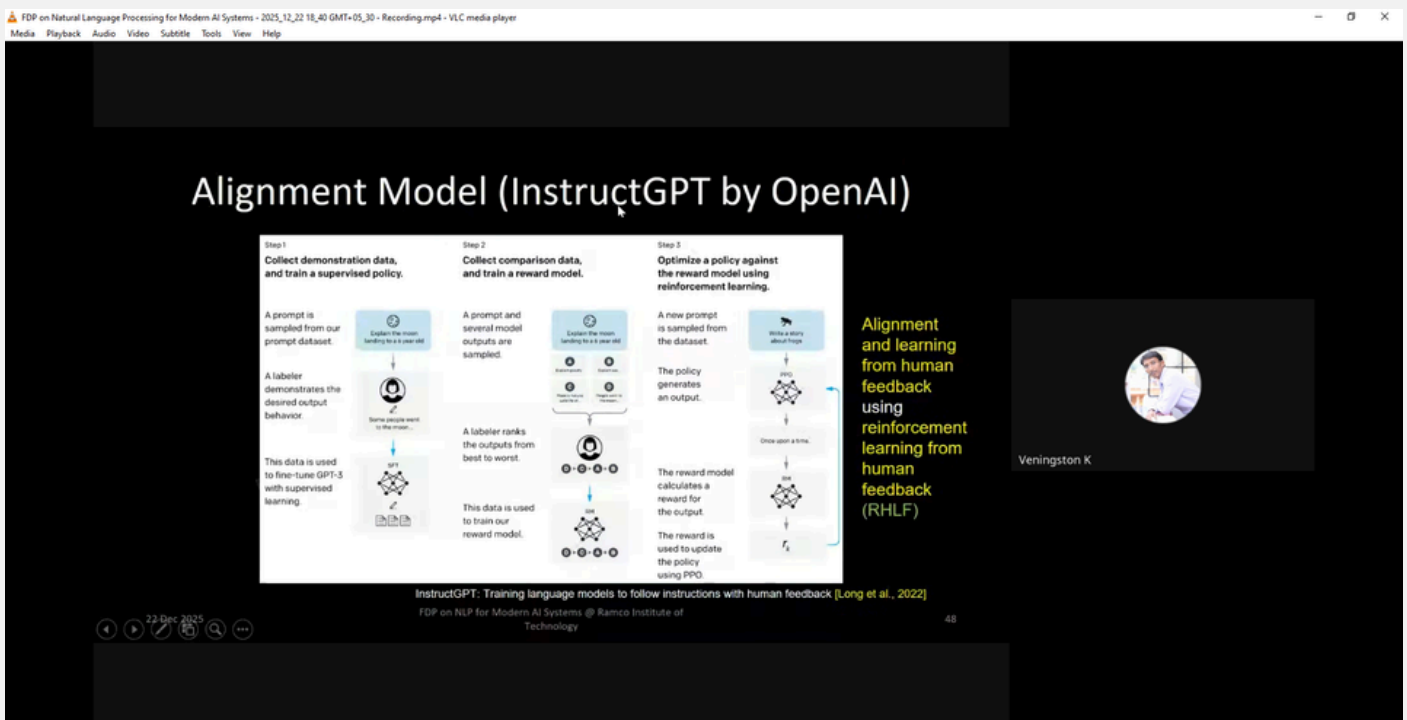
FDP on Natural Language Processing for Modern AI Systems - 2025_12_22 18_40 GMT+05_30 - Recording.mp4 - VLC media player

Media Playback Audio Video Subtitle Tools View Help

Alignment Model (InstructGPT by OpenAI)

Step 1
Collect demonstration data, and train a supervised policy.

A prompt is sampled from our prompt dataset.

Explain the moon landing to a 6 year old

A labeler demonstrates the desired output behavior.

Some people went to the moon...

This data is used to fine-tune GPT-3 with supervised learning.

SFT

Step 2
Collect comparison data, and train a reward model.

A prompt and several model outputs are sampled.

Explain the moon landing to a 6 year old

A Explain gravity... B Explain war... C Moon is natural satellite of... D People went to the moon...

A labeler ranks the outputs from best to worst.

D > C > A = B

This data is used to train our reward model.

RM

D > C > A = B

Step 3
Optimize a policy against the reward model using reinforcement learning.

A new prompt is sampled from the dataset.

Write a story about frogs

The policy generates an output.

PPO

Once upon a time...

The reward model calculates a reward for the output.

RM

The reward is used to update the policy using PPO.

$r_k$

Alignment and learning from human feedback using reinforcement learning from human feedback (RHLF)

InstructGPT: Training language models to follow instructions with human feedback [Long et al., 2022]

22 Dec 2025

FDP on NLP for Modern AI Systems @ Ramco Institute of Technology

48

Veningston K